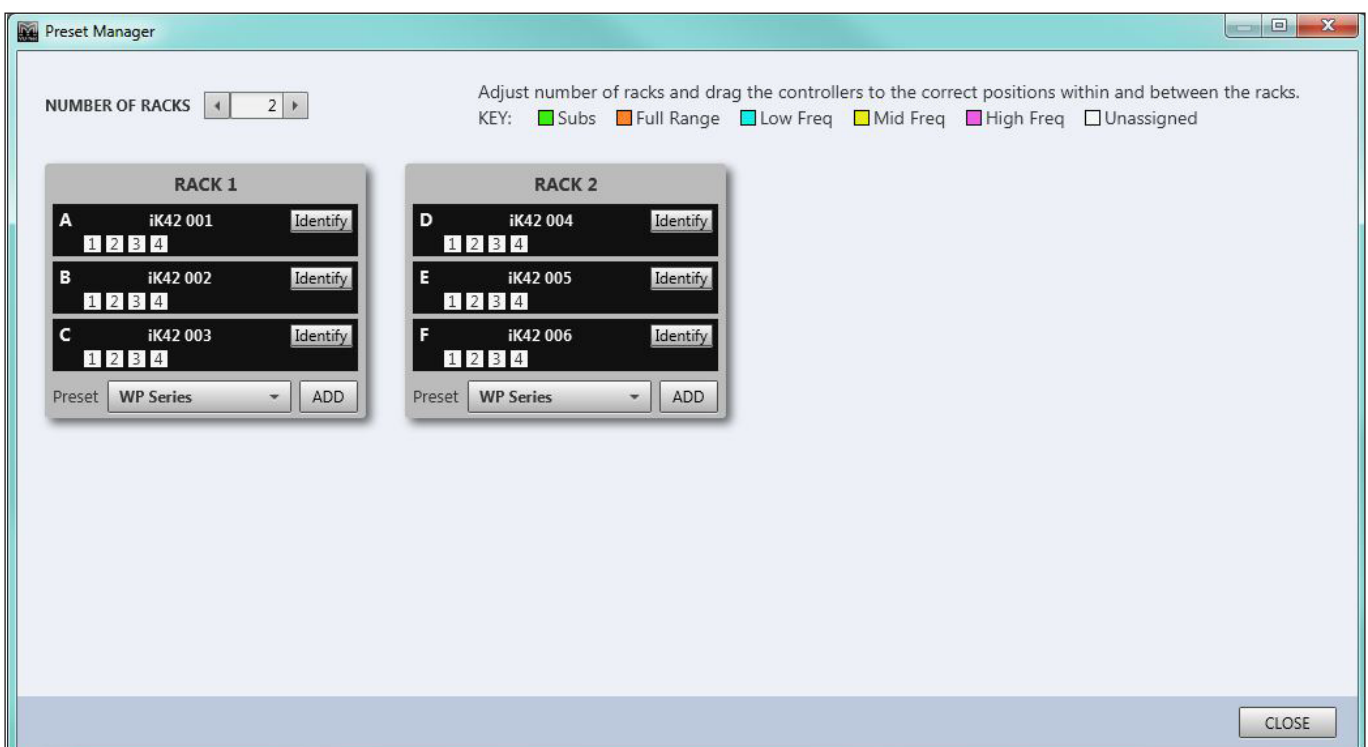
Preset Manager

NUMBER OF RACKS 2

Adjust number of racks and drag the controllers to the correct positions within and between the racks.
KEY: Subs Full Range Low Freq Mid Freq High Freq Unassigned

RACK 1

A iK42 001 Identify
1 2 3 4

B iK42 002 Identify
1 2 3 4

C iK42 003 Identify
1 2 3 4

Preset WP Series ADD

RACK 2

D iK42 004 Identify
1 2 3 4

E iK42 005 Identify
1 2 3 4

F iK42 006 Identify
1 2 3 4

Preset WP Series ADD

CLOSE